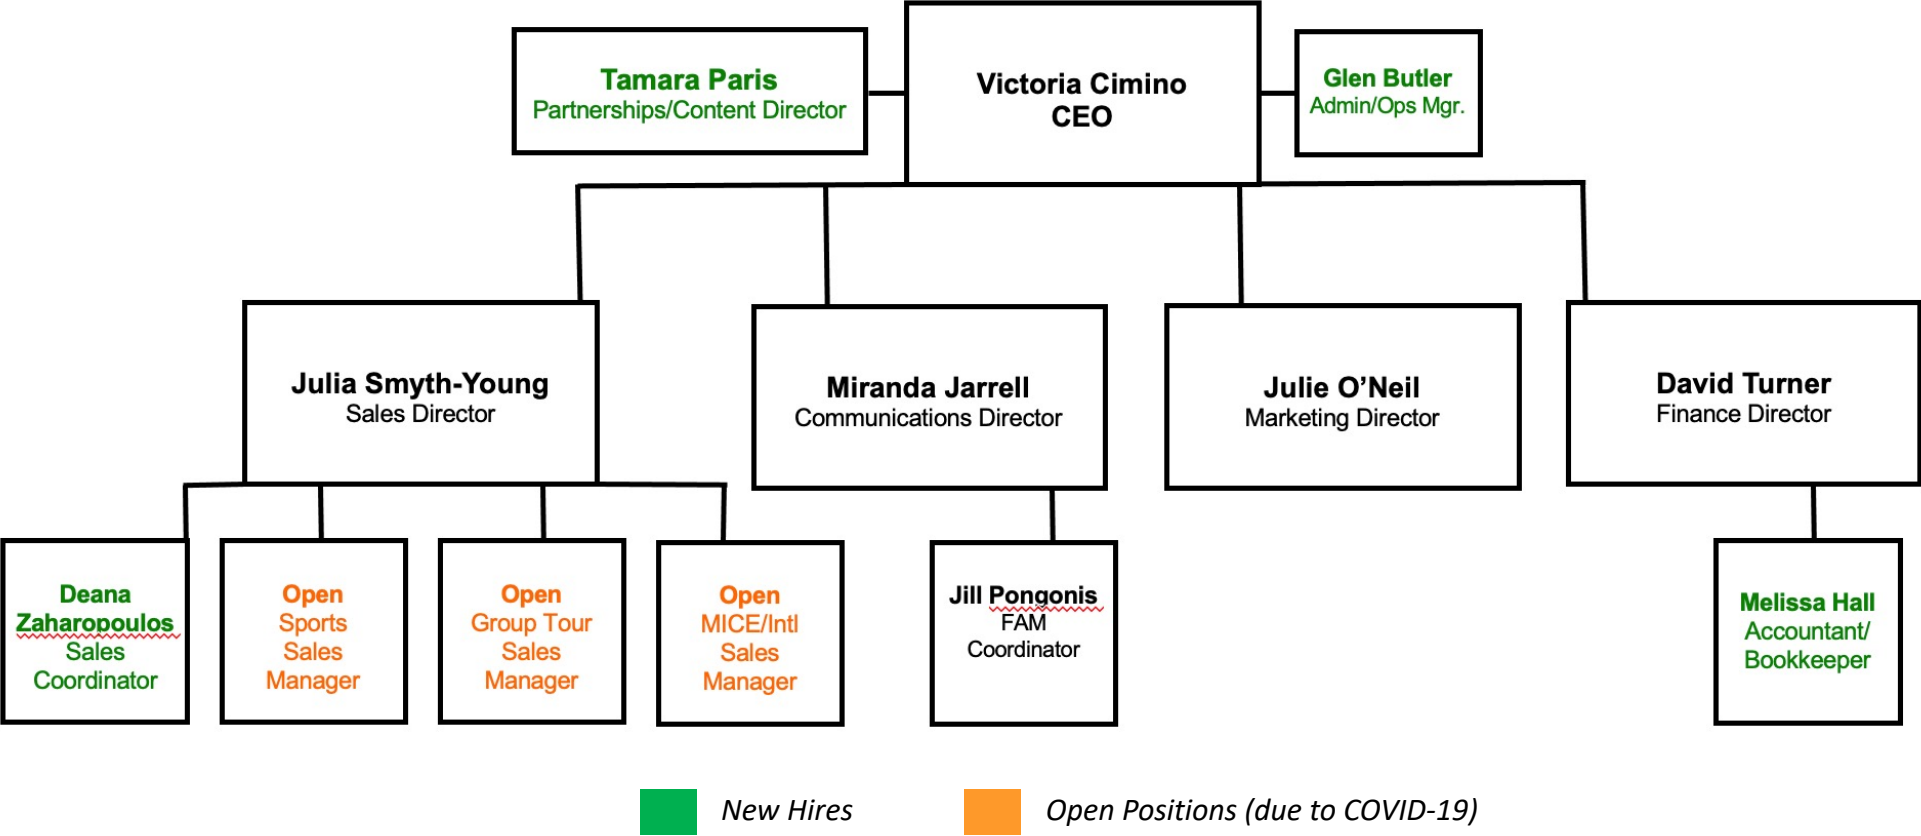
Tamara Paris
Partnerships/Content Director

Victoria Cimino
CEO

Glen Butler
Admin/Ops Mgr.

Julia Smyth-Young
Sales Director

Miranda Jarrell
Communications Director

Julie O'Neil
Marketing Director

David Turner
Finance Director

Deana Zaharopoulos
Sales Coordinator

Open
Sports Sales Manager

Open
Group Tour Sales Manager

Open
MICE/Intl Sales Manager

Jill Pongonis
FAM Coordinator

Melissa Hall
Accountant/ Bookkeeper

New Hires

Open Positions (due to COVID-19)